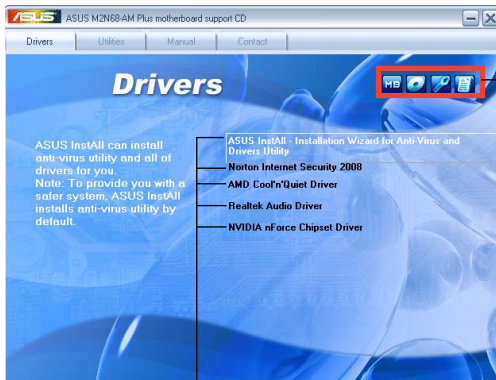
ASUS ASUS M2N68-AM Plus motherboard support CD

Drivers Utilities Manual Contact

Drivers

MB

ASUS InstAll can install anti-virus utility and all of drivers for you.
Note: To provide you with a safer system, ASUS InstAll installs anti-virus utility by default.

ASUS InstAll - Installation Wizard for Anti-Virus and Drivers Utility
Norton Internet Security 2008
AMD Cool'n'Quiet Driver
Realtek Audio Driver
NVIDIA nForce Chipset Driver